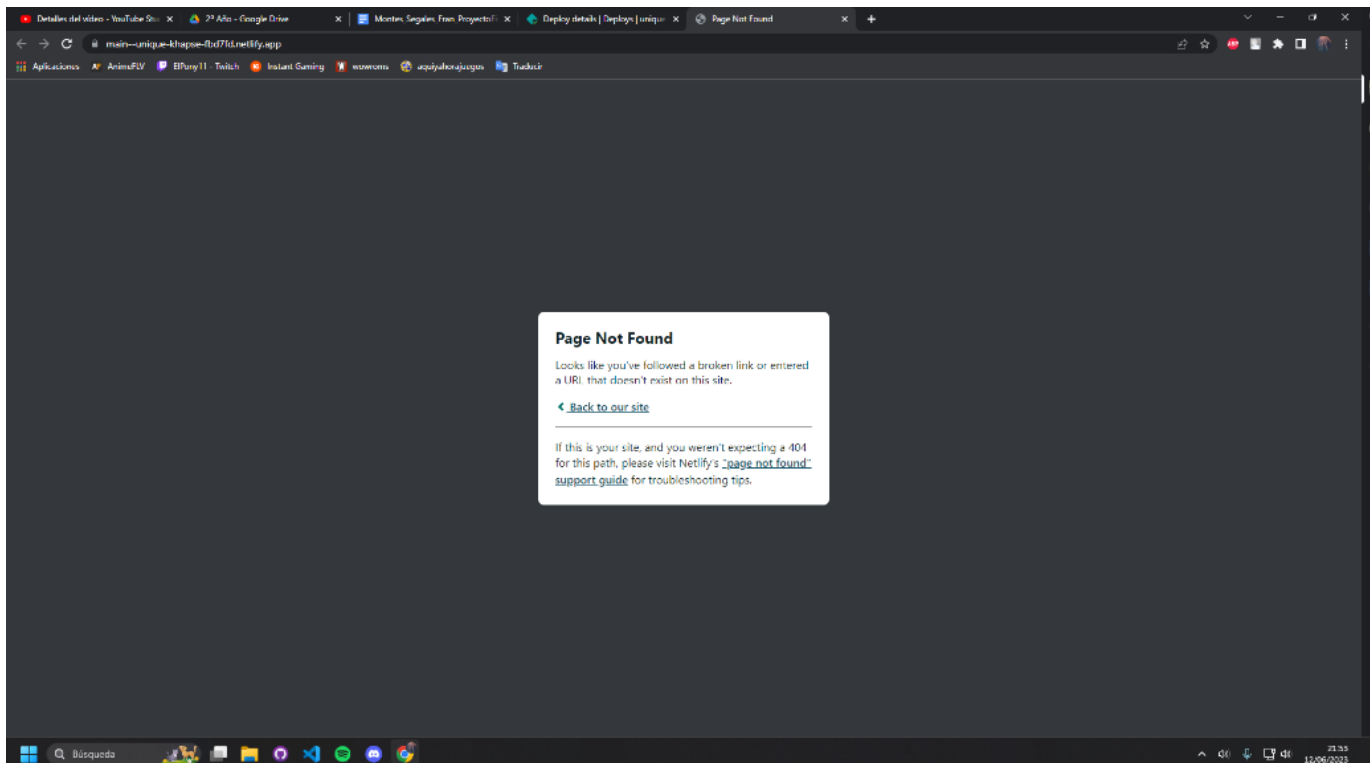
Detalles del video - YouTube Stu ×
2º Año - Google Drive ×
Montes, Segales, Fran, ProyectoF ×
Deploy details | Deploys | unique ×
Page Not Found ×

main--unique-khapse-fbd7fd.netlify.app

Aplicaciones
AnimeFLV
ElPony11 - Twitch
Instant Gaming
wowroms
aquiyahorajuegos
Traducir

Page Not Found

Looks like you've followed a broken link or entered a URL that doesn't exist on this site.

Back to our site

If this is your site, and you weren't expecting a 404 for this path, please visit Netlify's "page not found" support guide for troubleshooting tips.

Búsqueda

21:55
12/06/2023